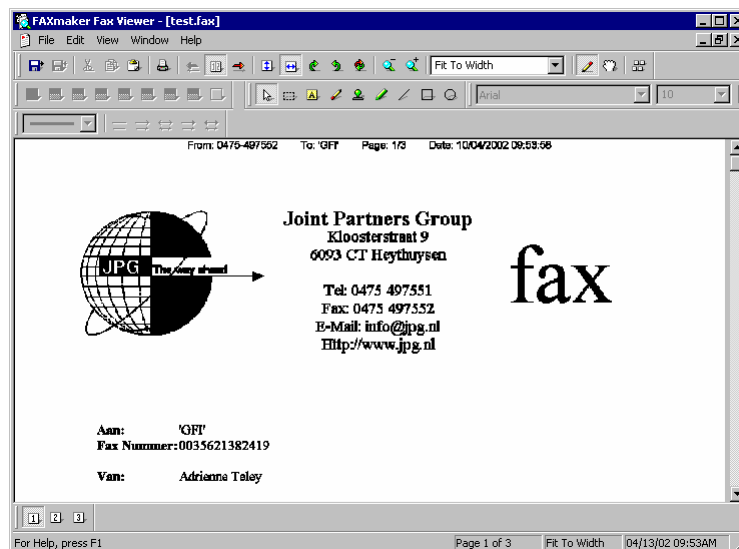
FAXmaker Fax Viewer - [test.fax]

File Edit View Window Help

Fit To Width

Arial

10

From: 0475-497552 To: 'GFI' Page: 1/3 Date: 10/04/2002 09:53:56

JPG The way ahead

Joint Partners Group
Kloosterstraat 9
6093 CT Heythuysen

Tel: 0475 497551
Fax: 0475 497552
E-Mail: info@jpg.nl
Http://www.jpg.nl

fax

Aan: 'GFI'
Fax Nummer: 0035621382419

Van: Adrienne Teley

1 2 3

For Help, press F1

Page 1 of 3

Fit To Width

04/13/02 09:53AM